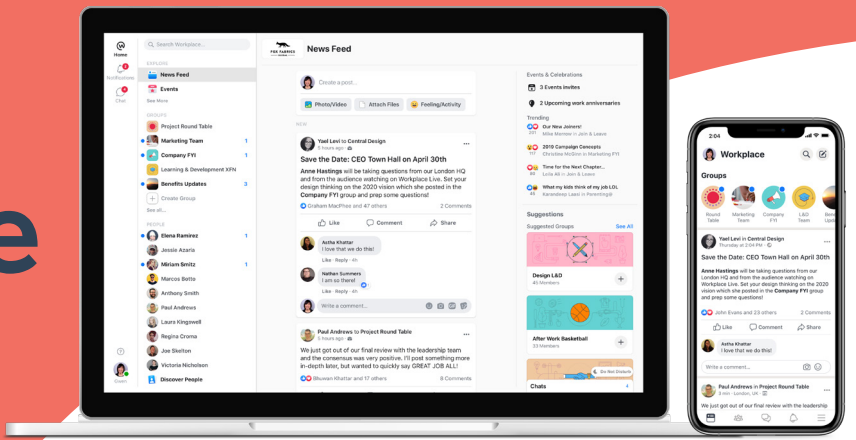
Home
Notifications
Chat
Search Workplace
EXPLORE
News Feed
Events
See More
GROUPS
Project Round Table
Marketing Team 1
Company FYI 1
Learning & Development XFN
Benefits Updates 1
Create Group
See all
PEOPLE
Elena Ramirez 1
Jessie Azaria
Miriam Smitz 1
Marcos Betto
Anthony Smith
Paul Andrews
Laura Kingswell
Regina Croma
Joe Skelton
Victoria Nicholson
Discover People
Owen

News Feed
Create a post...
Photo/Video
Attach Files
Feeling/Activity
NEW
Yael Levi to Central Design
Save the Date: CEO Town Hall on April 30th
Anne Hastings will be taking questions from our London HQ and from the audience watching on Workplace Live. Set your design thinking on the 2020 vision which she posted in the Company FYI group and prep some questions!
Graham MacPhee and 47 others 2 Comments
Like Comment Share
Astha Khattar
I love that we do this!
Like · Reply · 4h
Nathan Summers
I am so there!
Like · Reply · 4h
Write a comment...
Paul Andrews to Project Round Table
We just got out of our final review with the leadership team and the consensus was very positive. I'll post the in-depth later, but wanted to quickly say GREAT JOB ALL!
Bhuwan Khattar and 17 others 2 Comments

Events & Celebrations
2 Events invites
2 Upcoming work anniversaries
Trending
Our New Joiners!
2019 Campaign Concepts
Time for the Next Chapter...
Introducing Workplace...
What my kids think of my job LOL
Suggestions
Suggested Groups See All
Design L&D
40 Members
After Work Basketball!
Chats

2:04
Workplace
Groups
Round Table
Marketing Team
Company FYI
L&D Team
Yael Levi in Central Design
Save the Date: CEO Town Hall on April 30th
Anne Hastings will be taking questions from our London HQ and from the audience watching on Workplace Live. Set your design thinking on the 2020 vision which she posted in the Company FYI group and prep some questions!
John Evans and 23 others 2 Comments
Like Comment Share
Astha Khattar
I love that we do this!
Write a comment...
Paul Andrews in Project Round Table
London, UK
We just got out of our final review with the leadership